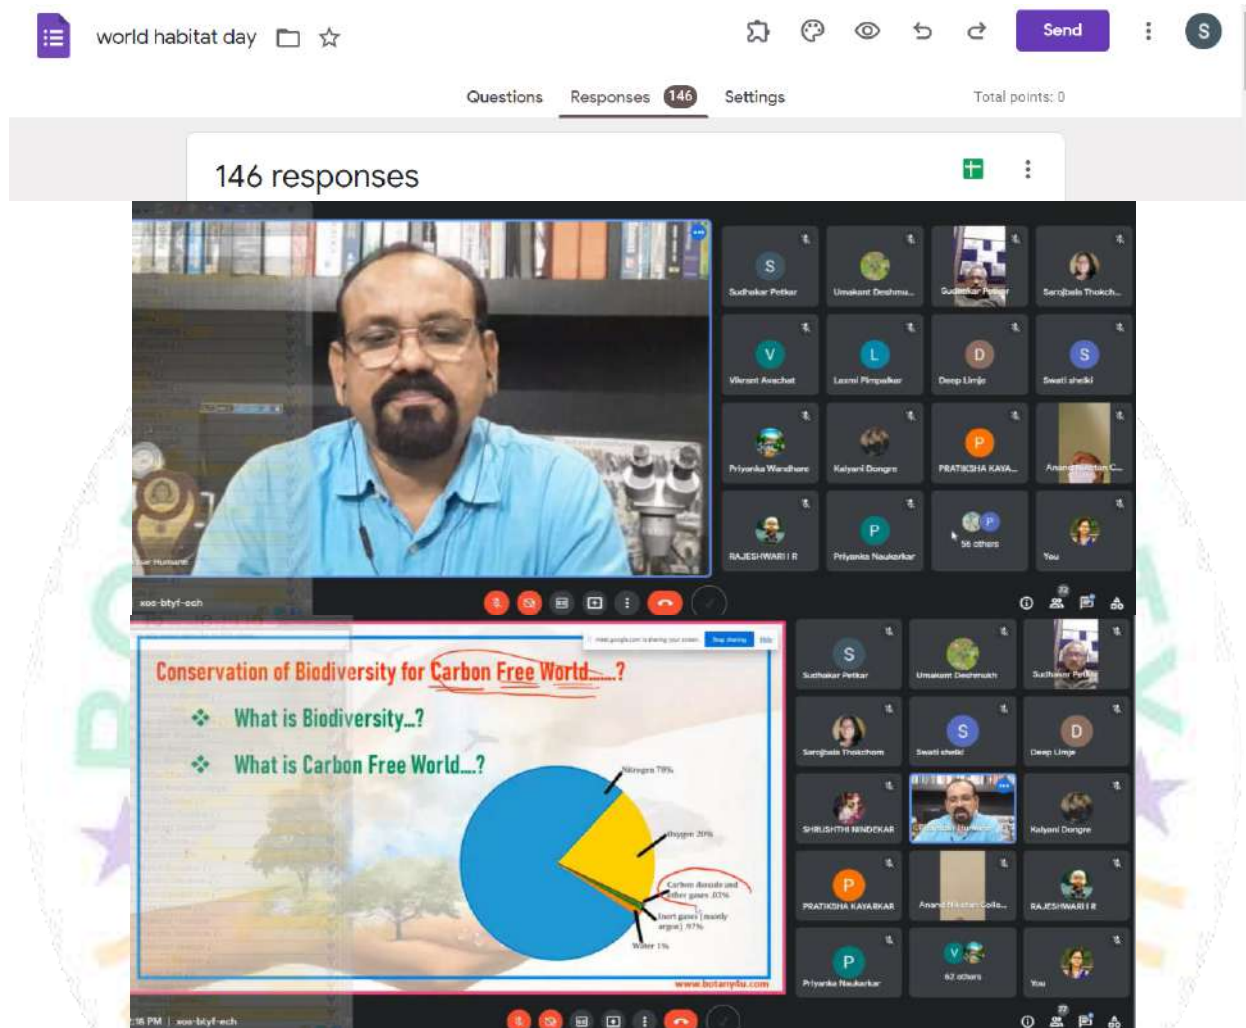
world habitat day

Send

S

Questions Responses 146 Settings Total points: 0

146 responses

S
Sudhakar Petkar

Umakant Deshmu...

Sudhakar Petkar

Sarojbala Thokch...

V
Vikrant Avachat

L
Laxmi Pimpalkar

D
Deep Limje

S
Swati shelki

Priyanka Wandhare

Kalyani Dongre

P
PRATIKSHA KAYA...

Anand Niketan C...

RAJESHWARI I R

P
Priyanka Naukarkar

56 others

You

xoe-btyf-ech

Conservation of Biodiversity for Carbon Free World.....?

What is Biodiversity...?

What is Carbon Free World....?

Nitrogen 78%

Oxygen 20%

Carbon dioxide and other gases .03%

Inert gases (mostly argon) .97%

Water 1%

www.botanyfu.com

S
Sudhakar Petkar

Umakant Deshmukh

Sudhakar Petkar

Sarojbala Thokchom

S
Swati shelki

D
Deep Limje

SHRUSHTHI NINDEKAR

Kalyani Dongre

P
PRATIKSHA KAYARKAR

Anand Niketan Colle...

RAJESHWARI I R

P
Priyanka Naukarkar

62 others

You

:16 PM | xoe-btyf-ech